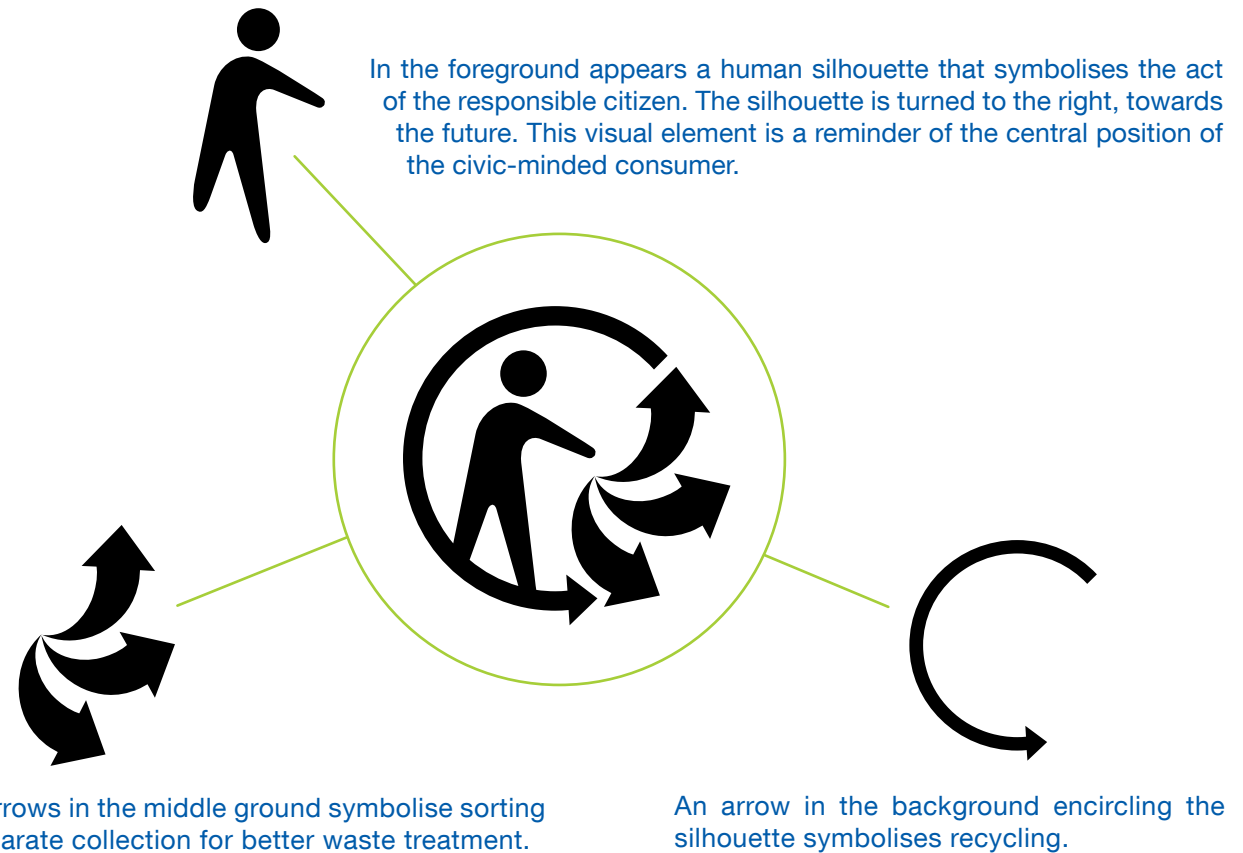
In the foreground appears a human silhouette that symbolises the act of the responsible citizen. The silhouette is turned to the right, towards the future. This visual element is a reminder of the central position of the civic-minded consumer.

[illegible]rrows in the middle ground symbolise sorting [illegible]arate collection for better waste treatment.

An arrow in the background encircling the silhouette symbolises recycling.